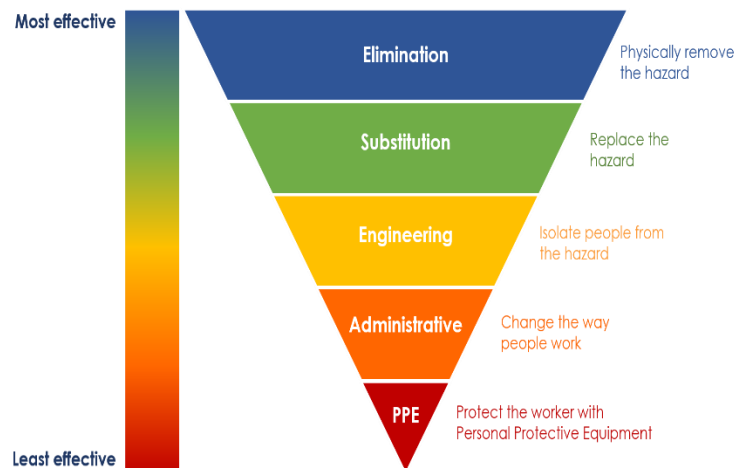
Most effective

Least effective

Elimination

Physically remove the hazard

Substitution

Replace the hazard

Engineering

Isolate people from the hazard

Administrative

Change the way people work

PPE

Protect the worker with Personal Protective Equipment